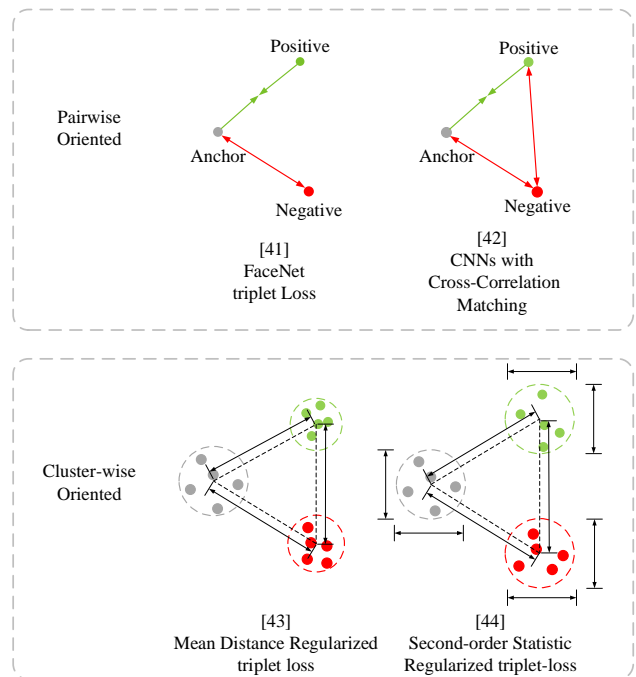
Pairwise Oriented

Positive

Anchor

Negative

[41]
FaceNet
triplet Loss

Positive

Anchor

Negative

[42]
CNNs with
Cross-Correlation
Matching

Cluster-wise Oriented

[43]
Mean Distance Regularized
triplet loss

[44]
Second-order Statistic
Regularized triplet-loss